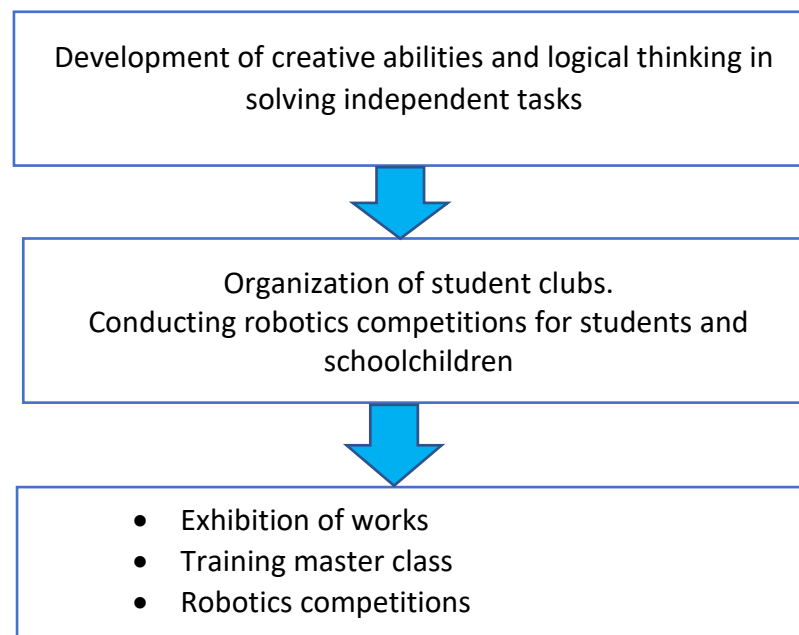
Development of creative abilities and logical thinking in solving independent tasks

Organization of student clubs.
Conducting robotics competitions for students and schoolchildren

- Exhibition of works
- Training master class
- Robotics competitions